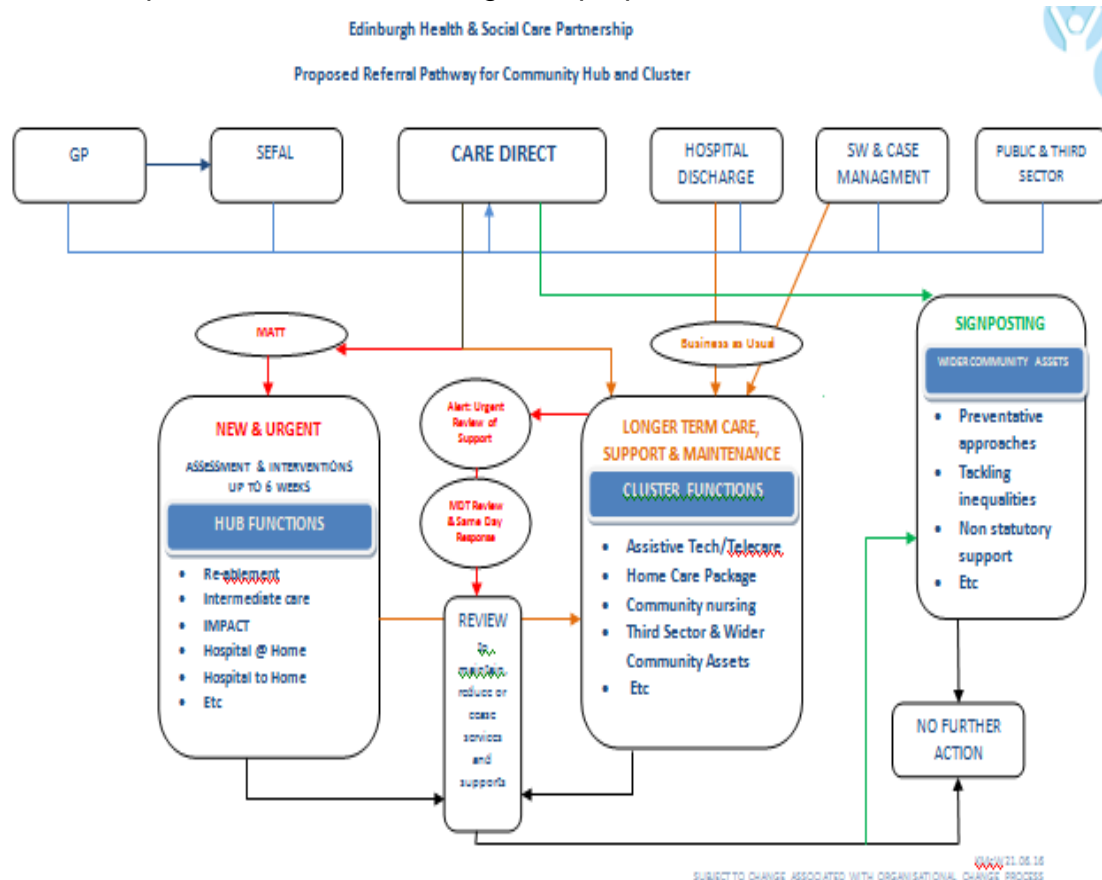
Edinburgh Health & Social Care Partnership

Proposed Referral Pathway for Community Hub and Cluster

GP

SEFAL

CARE DIRECT

HOSPITAL DISCHARGE

SW & CASE MANAGMENT

PUBLIC & THIRD SECTOR

MATT

Business as Usual

SIGNPOSTING

WIDER COMMUNITY ASSETS

- Preventative approaches
- Tackling inequalities
- Non statutory support
- Etc

Alert: Urgent Review of Support

NEW & URGENT

ASSESSMENT & INTERVENTIONS UP TO 6 WEEKS

HUB FUNCTIONS

- Re-ablement
- Intermediate care
- IMPACT
- Hospital @ Home
- Hospital to Home
- Etc

MDT Review & Same Day Response

LONGER TERM CARE, SUPPORT & MAINTENANCE

CLUSTER FUNCTIONS

- Assistive Tech/Telecare
- Home Care Package
- Community nursing
- Third Sector & Wider Community Assets
- Etc

REVIEW

To maximise, reduce or cease services and supports

NO FURTHER ACTION

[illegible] 21.05.16
SUBJECT TO CHANGE ASSOCIATED WITH ORGANISATIONAL CHANGE PROCESS